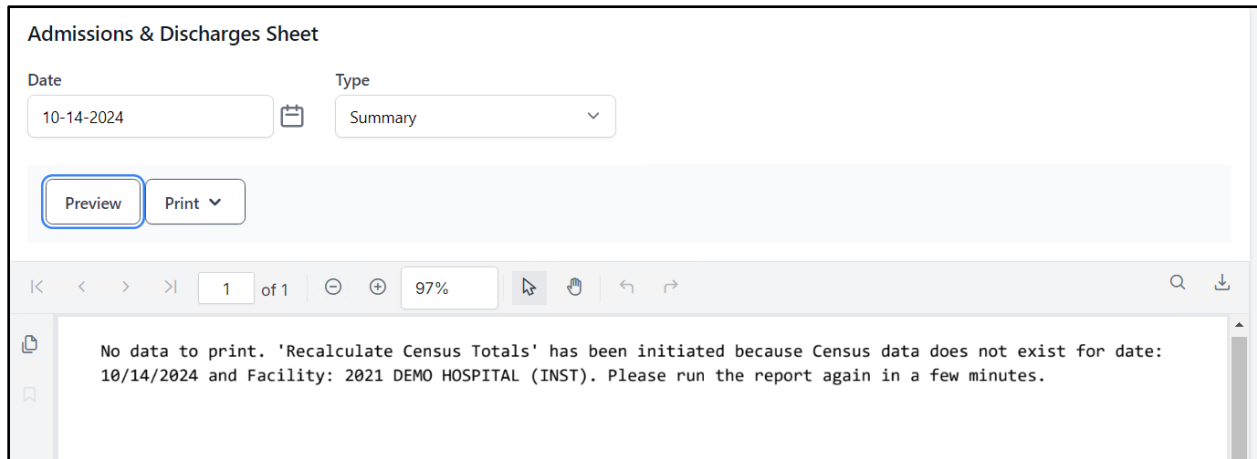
Admissions & Discharges Sheet

Date
10-14-2024

Type
Summary

Preview
Print

1 of 1
97%

No data to print. 'Recalculate Census Totals' has been initiated because Census data does not exist for date: 10/14/2024 and Facility: 2021 DEMO HOSPITAL (INST). Please run the report again in a few minutes.